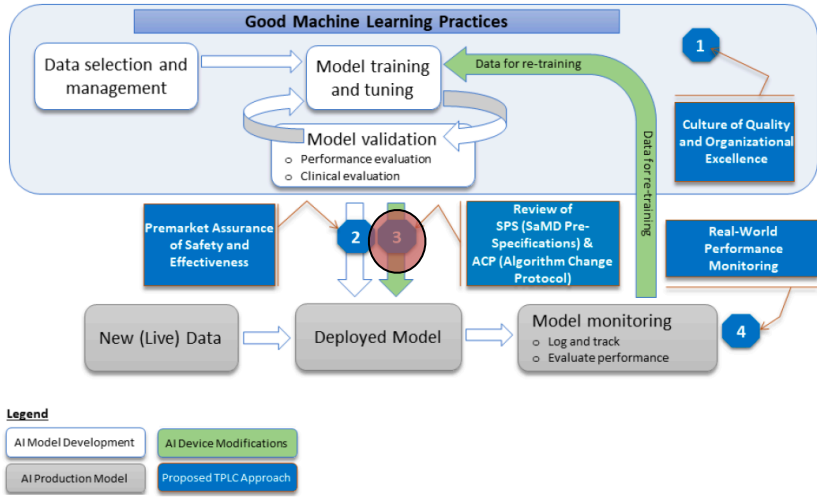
Good Machine Learning Practices

Data selection and management

Model training and tuning

Data for re-training

1

Culture of Quality and Organizational Excellence

Model validation
○ Performance evaluation
○ Clinical evaluation

Data for re-training

Premarket Assurance of Safety and Effectiveness

2

3

Review of SPS (SaMD Pre-Specifications) & ACP (Algorithm Change Protocol)

Real-World Performance Monitoring

New (Live) Data

Deployed Model

Model monitoring
○ Log and track
○ Evaluate performance

4

Legend

AI Model Development

AI Device Modifications

AI Production Model

Proposed TPLC Approach